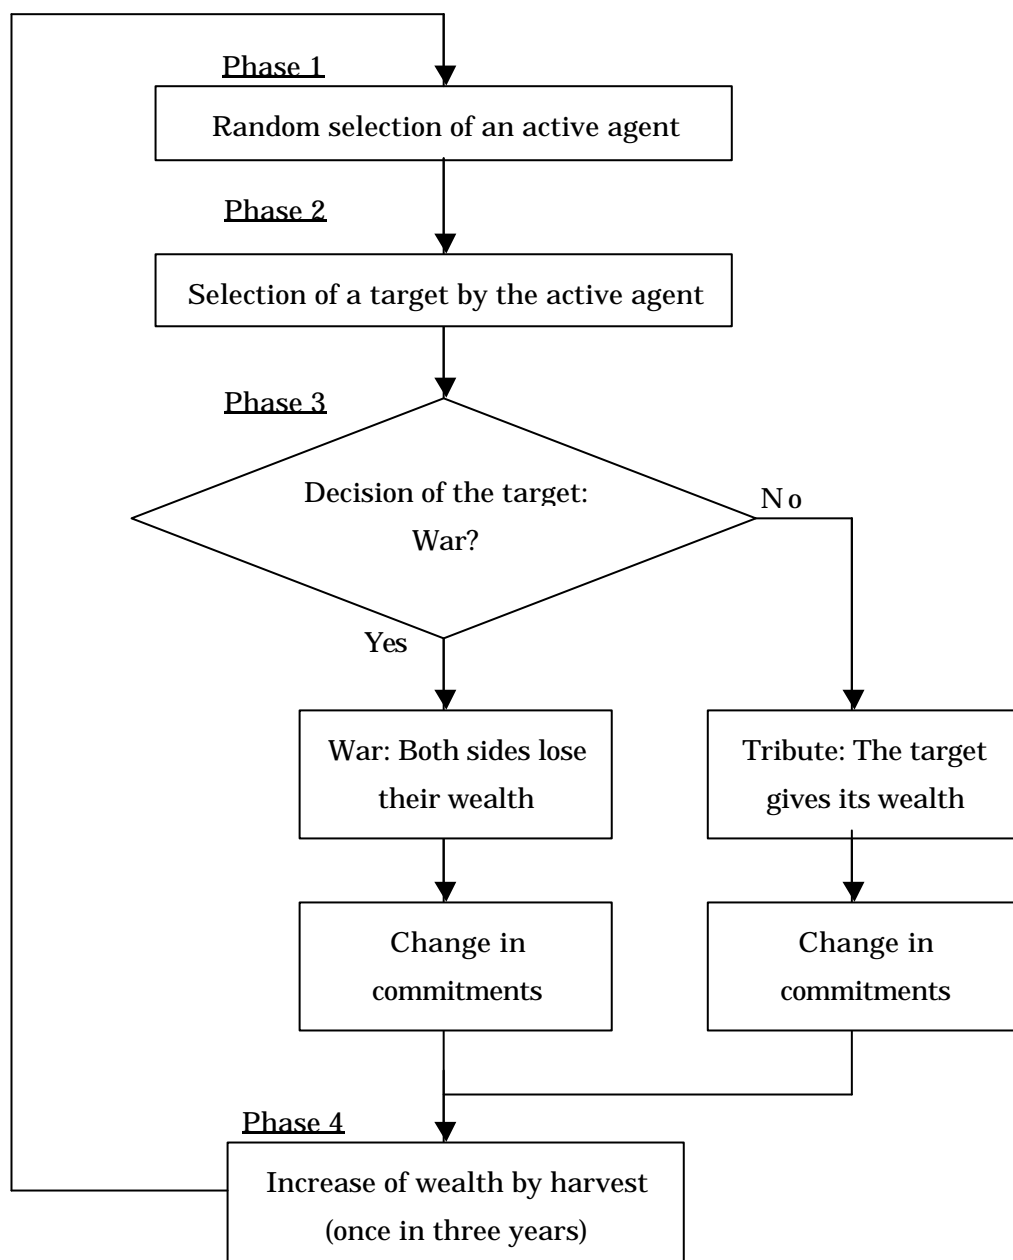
Phase 1

Random selection of an active agent

Phase 2

Selection of a target by the active agent

Phase 3

Decision of the target: War?

No

Yes

War: Both sides lose their wealth

Tribute: The target gives its wealth

Change in commitments

Change in commitments

Phase 4

Increase of wealth by harvest (once in three years)